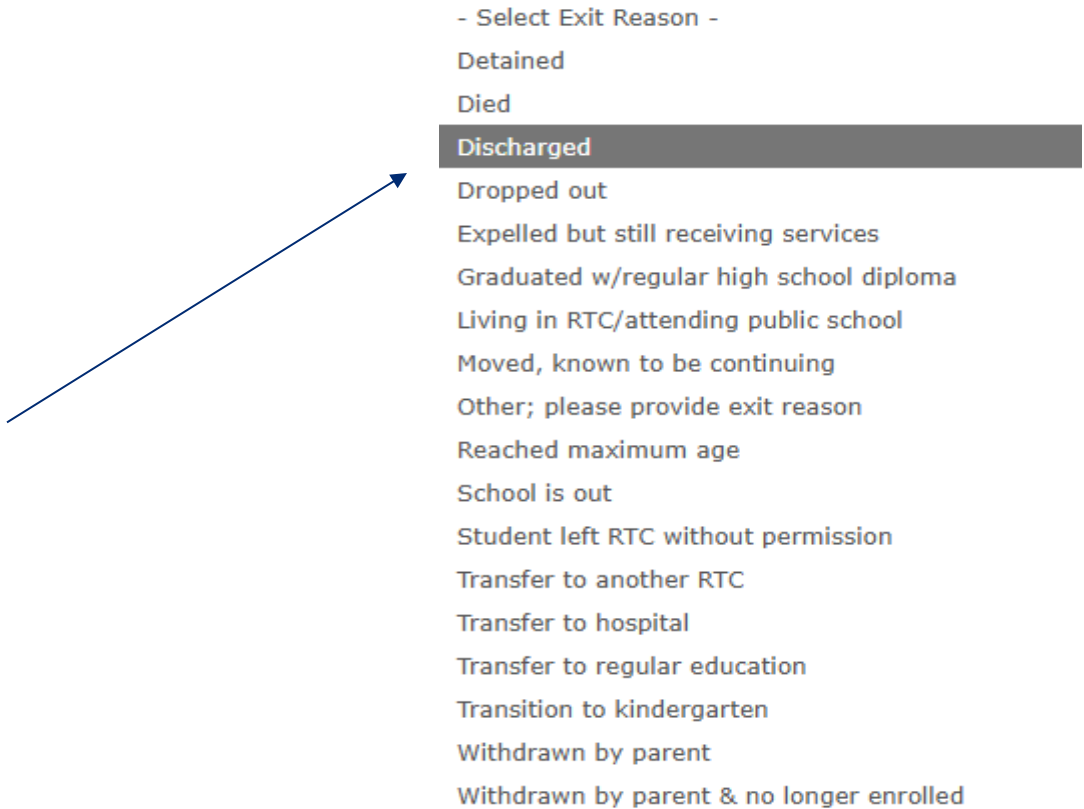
- Select Exit Reason -
Detained
Died
Discharged
Dropped out
Expelled but still receiving services
Graduated w/regular high school diploma
Living in RTC/attending public school
Moved, known to be continuing
Other; please provide exit reason
Reached maximum age
School is out
Student left RTC without permission
Transfer to another RTC
Transfer to hospital
Transfer to regular education
Transition to kindergarten
Withdrawn by parent
Withdrawn by parent & no longer enrolled